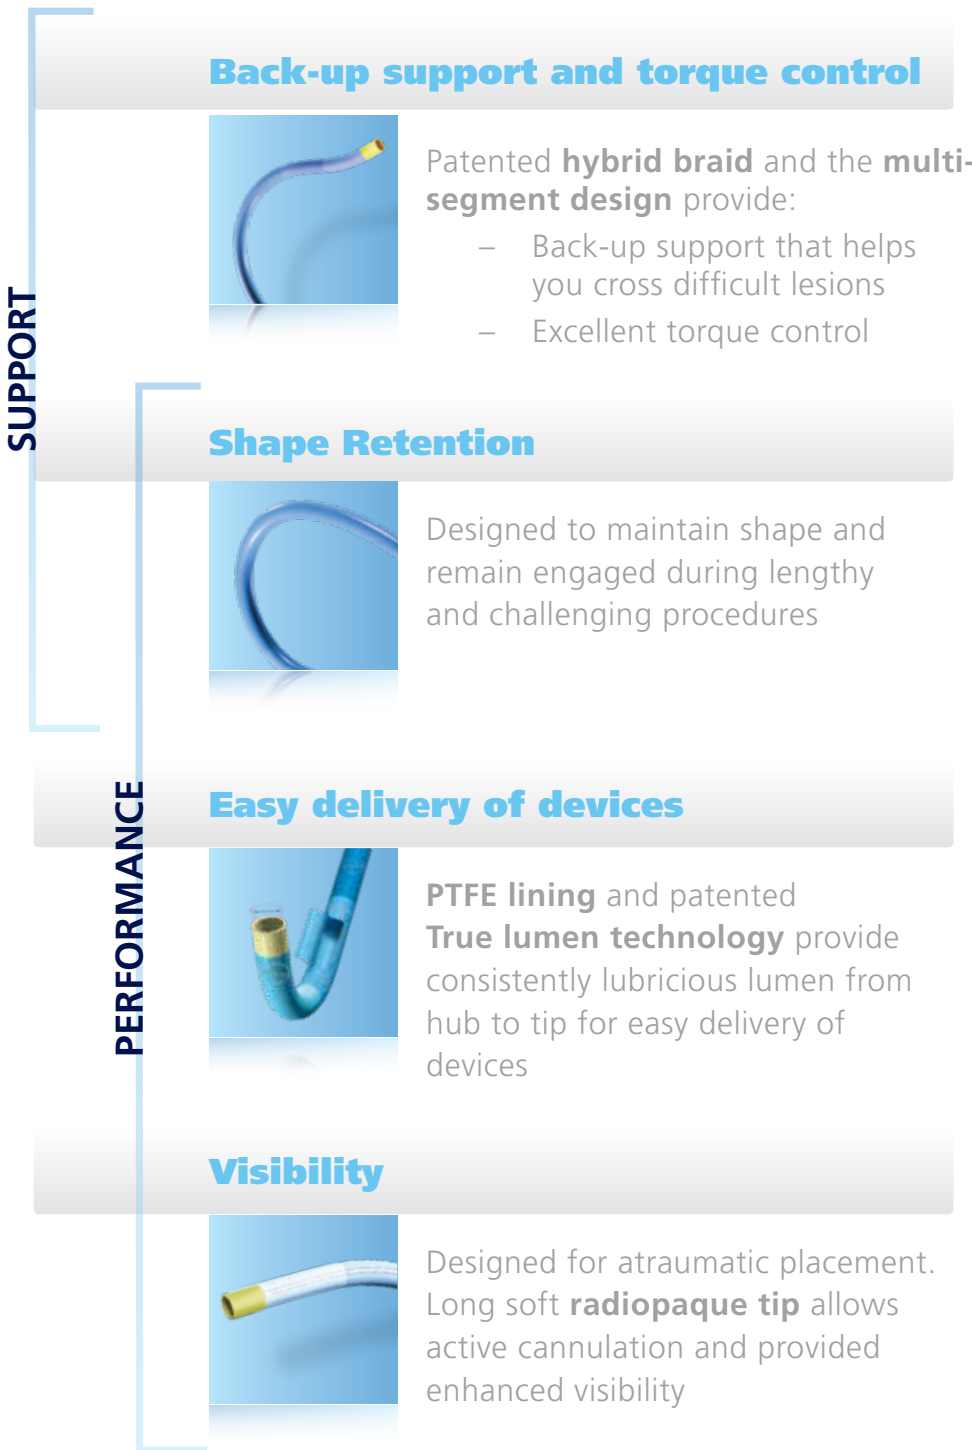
SUPPORT

PERFORMANCE

Back-up support and torque control

Patented **hybrid braid** and the **multi-segment design** provide:
– Back-up support that helps you cross difficult lesions
– Excellent torque control

Shape Retention

Designed to maintain shape and remain engaged during lengthy and challenging procedures

Easy delivery of devices

**PTFE lining** and patented **True lumen technology** provide consistently lubricious lumen from hub to tip for easy delivery of devices

Visibility

Designed for atraumatic placement. Long soft **radiopaque tip** allows active cannulation and provided enhanced visibility